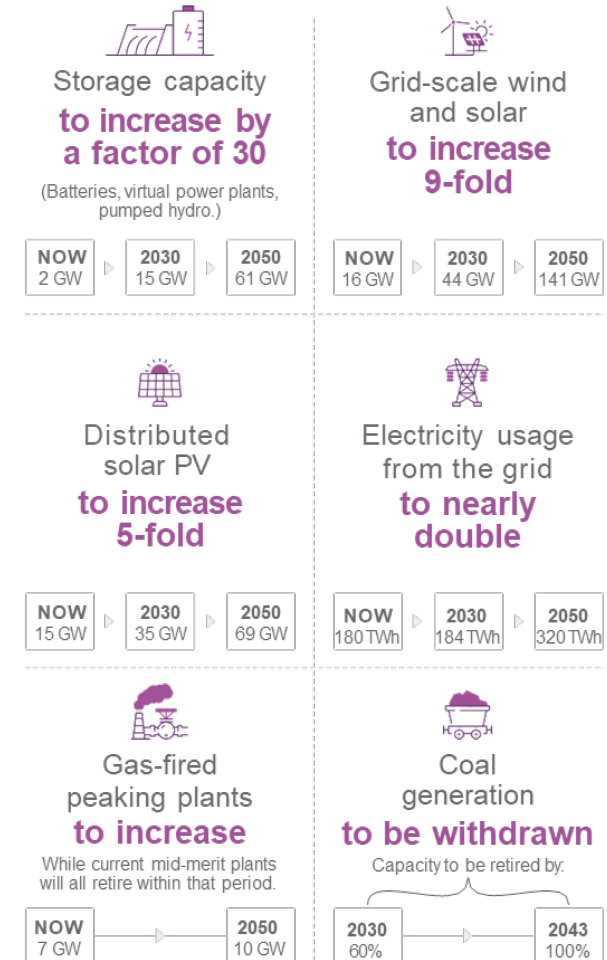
Storage capacity
to increase by a factor of 30
(Batteries, virtual power plants, pumped hydro.)

NOW 2 GW
2030 15 GW
2050 61 GW

Grid-scale wind and solar
to increase 9-fold

NOW 16 GW
2030 44 GW
2050 141 GW

Distributed solar PV
to increase 5-fold

NOW 15 GW
2030 35 GW
2050 69 GW

Electricity usage from the grid
to nearly double

NOW 180 TWh
2030 184 TWh
2050 320 TWh

Gas-fired peaking plants
to increase
While current mid-merit plants will all retire within that period.

NOW 7 GW
2050 10 GW

Coal generation
to be withdrawn
Capacity to be retired by:

2030 60%
2043 100%